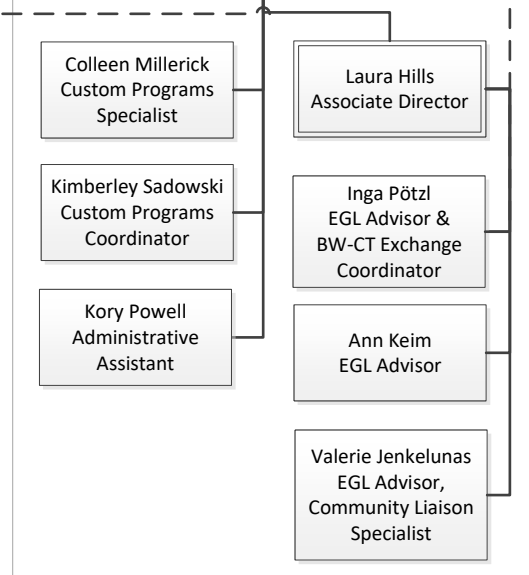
Colleen Millerick
Custom Programs Specialist

Kimberley Sadowski
Custom Programs Coordinator

Kory Powell
Administrative Assistant

Laura Hills
Associate Director

Inga Pötzl
EGL Advisor & BW-CT Exchange Coordinator

Ann Keim
EGL Advisor

Valerie Jenkelunas
EGL Advisor, Community Liaison Specialist